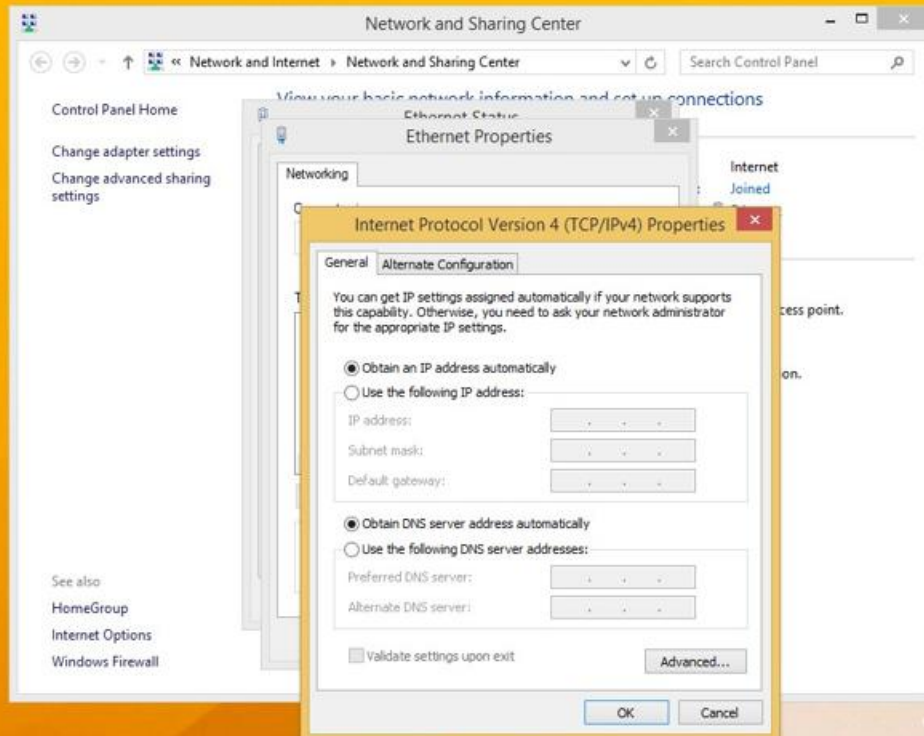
Network and Sharing Center

« Network and Internet › Network and Sharing Center

Search Control Panel

Control Panel Home

Change adapter settings

Change advanced sharing settings

View your basic network information and set up connections

Ethernet Status

Ethernet Properties

Networking

Internet

Joined

cess point.

on.

Internet Protocol Version 4 (TCP/IPv4) Properties

General

Alternate Configuration

You can get IP settings assigned automatically if your network supports this capability. Otherwise, you need to ask your network administrator for the appropriate IP settings.

Obtain an IP address automatically

Use the following IP address:

IP address:

Subnet mask:

Default gateway:

Obtain DNS server address automatically

Use the following DNS server addresses:

Preferred DNS server:

Alternate DNS server:

Validate settings upon exit

Advanced...

OK

Cancel

See also

HomeGroup

Internet Options

Windows Firewall